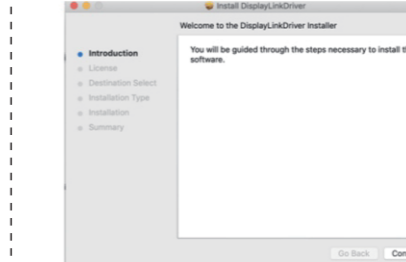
Install DisplayLinkDriver

Welcome to the DisplayLinkDriver Installer

Introduction
License
Destination Select
Installation Type
Installation
Summary

You will be guided through the steps necessary to install t software.

Go Back
Con